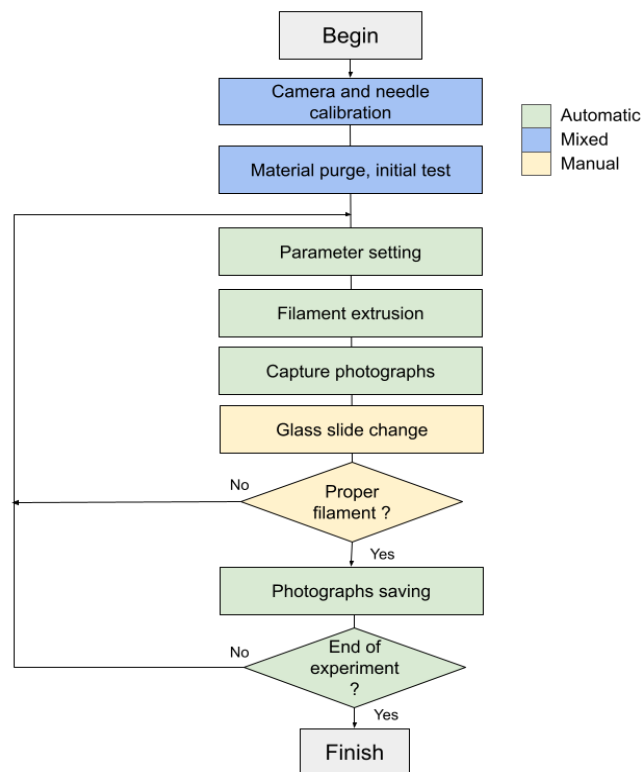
Begin

Camera and needle calibration

Material purge, initial test

Automatic

Mixed

Manual

Parameter setting

Filament extrusion

Capture photographs

Glass slide change

No

Proper filament ?

Yes

Photographs saving

No

End of experiment ?

Yes

Finish